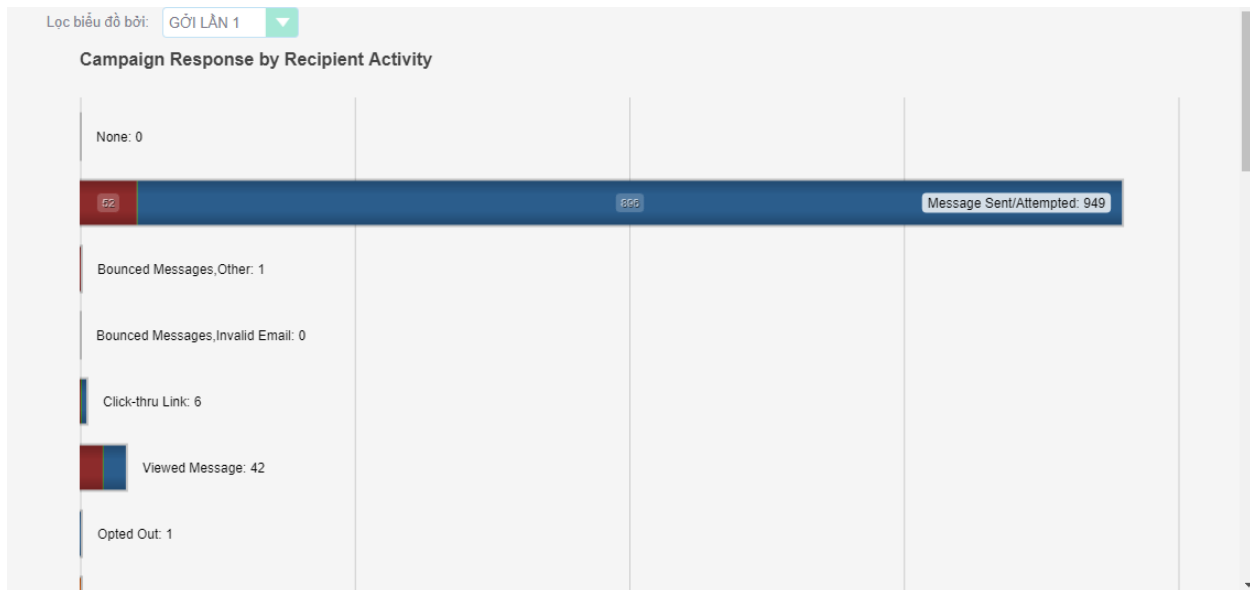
Lọc biểu đồ bởi: GỞI LẦN 1

Campaign Response by Recipient Activity

None: 0

52

896

Message Sent/Attempted: 949

Bounced Messages,Other: 1

Bounced Messages,Invalid Email: 0

Click-thru Link: 6

Viewed Message: 42

Opted Out: 1